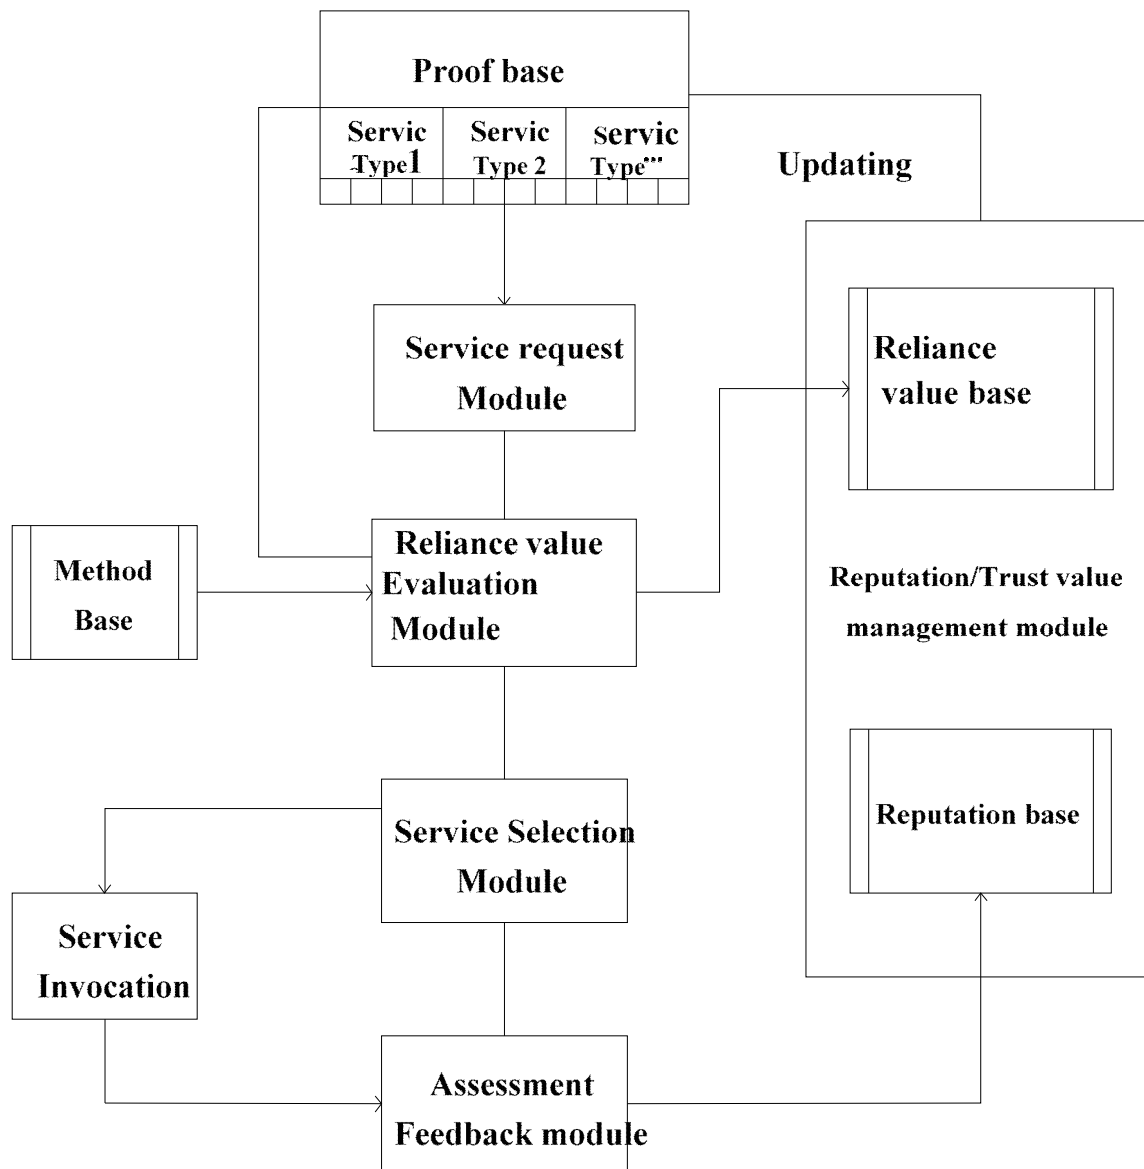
Proof base

Servic Type1

Servic Type 2

Servic Type"'

Updating

Service request Module

Reliance value base

Method Base

Reliance value Evaluation Module

Reputation/Trust value management module

Service Selection Module

Reputation base

Service Invocation

Assessment Feedback module